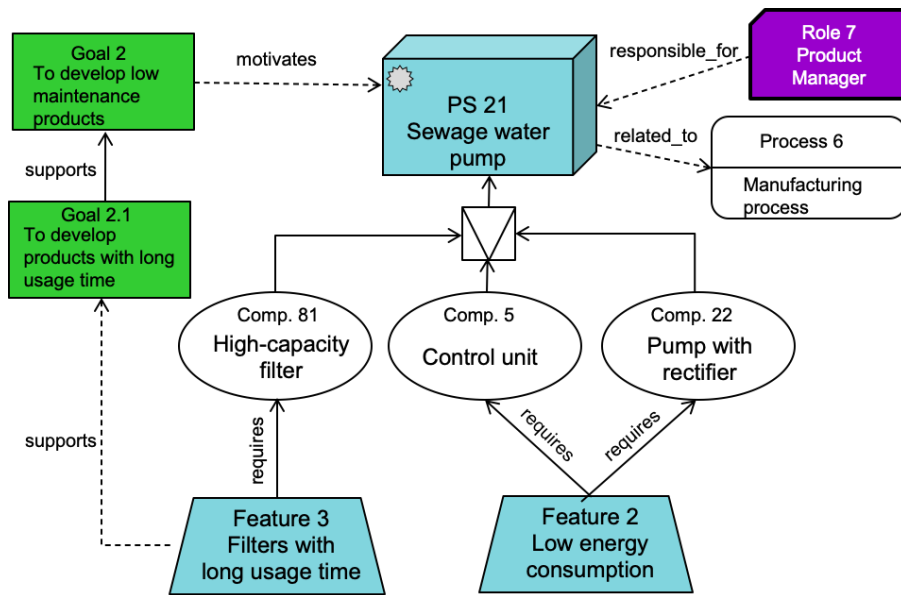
Goal 2
To develop low maintenance products

motivates

PS 21
Sewage water pump

responsible_for

Role 7
Product Manager

related_to

Process 6

Manufacturing process

supports

Goal 2.1
To develop products with long usage time

Comp. 81
High-capacity filter

Comp. 5
Control unit

Comp. 22
Pump with rectifier

supports

requires

requires

requires

Feature 3
Filters with long usage time

Feature 2
Low energy consumption